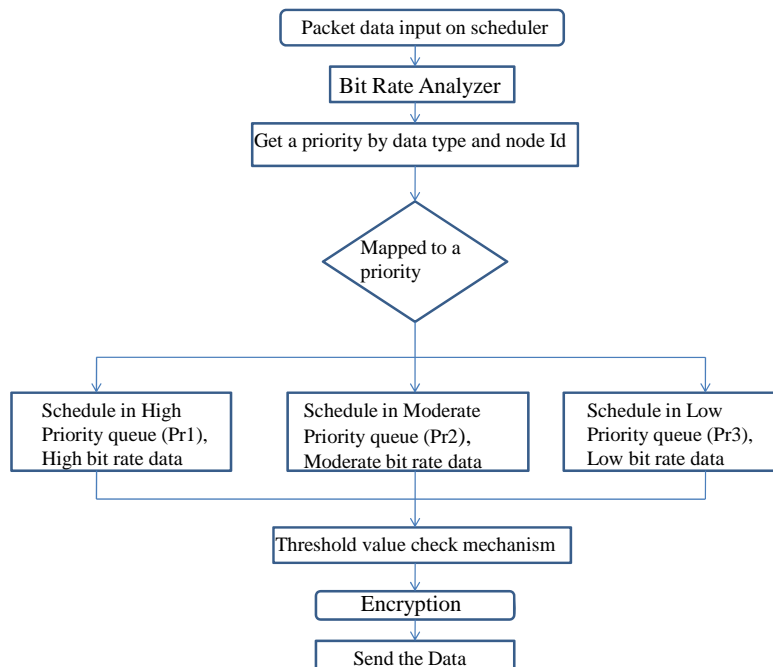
Packet data input on scheduler

Bit Rate Analyzer

Get a priority by data type and node Id

Mapped to a priority

Schedule in High Priority queue (Pr1), High bit rate data

Schedule in Moderate Priority queue (Pr2), Moderate bit rate data

Schedule in Low Priority queue (Pr3), Low bit rate data

Threshold value check mechanism

Encryption

Send the Data